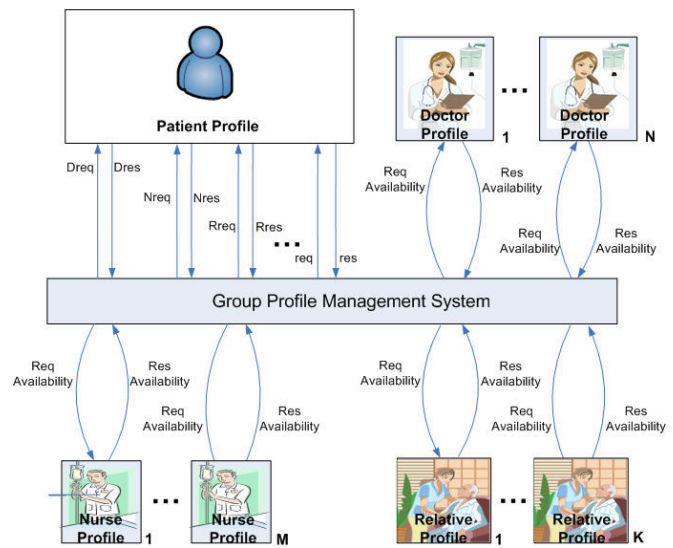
Patient Profile

Doctor Profile 1

...

Doctor Profile N

Dreq

Dres

Nreq

Nres

Rreq

Rres

...

req

res

Req Availability

Res Availability

Req Availability

Res Availability

Group Profile Management System

Req Availability

Res Availability

Req Availability

Res Availability

Req Availability

Res Availability

Req Availability

Res Availability

Nurse Profile 1

...

Nurse Profile M

Relative Profile 1

...

Relative Profile K